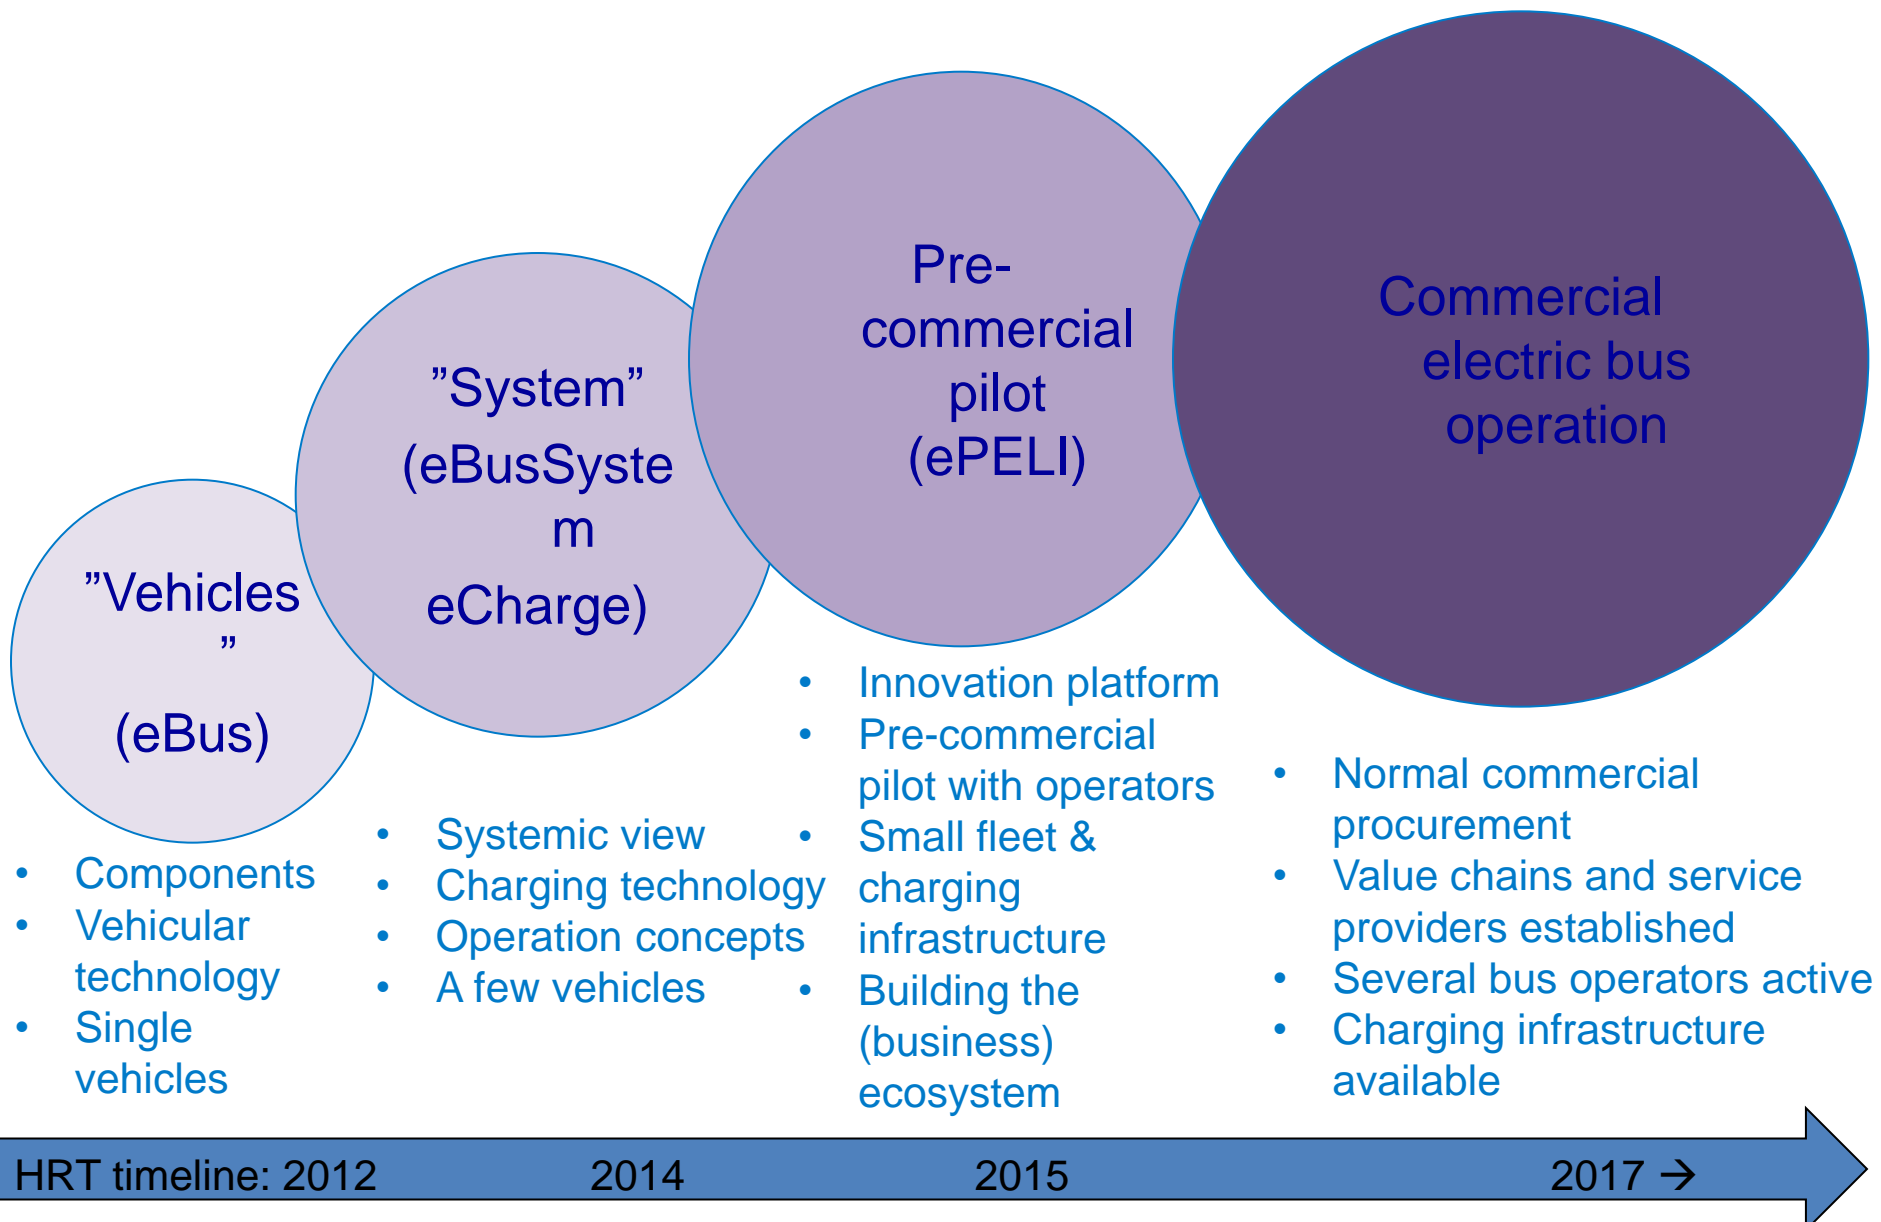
”Vehicles ”

(eBus)

”System” (eBusSystem eCharge)

Pre-commercial pilot (ePELI)

Commercial electric bus operation

• Components
• Vehicular technology
• Single vehicles

• Systemic view
• Charging technology
• Operation concepts
• A few vehicles

• Innovation platform
• Pre-commercial pilot with operators
• Small fleet & charging infrastructure
• Building the (business) ecosystem

• Normal commercial procurement
• Value chains and service providers established
• Several bus operators active
• Charging infrastructure available

HRT timeline: 2012 2014 2015 2017 →